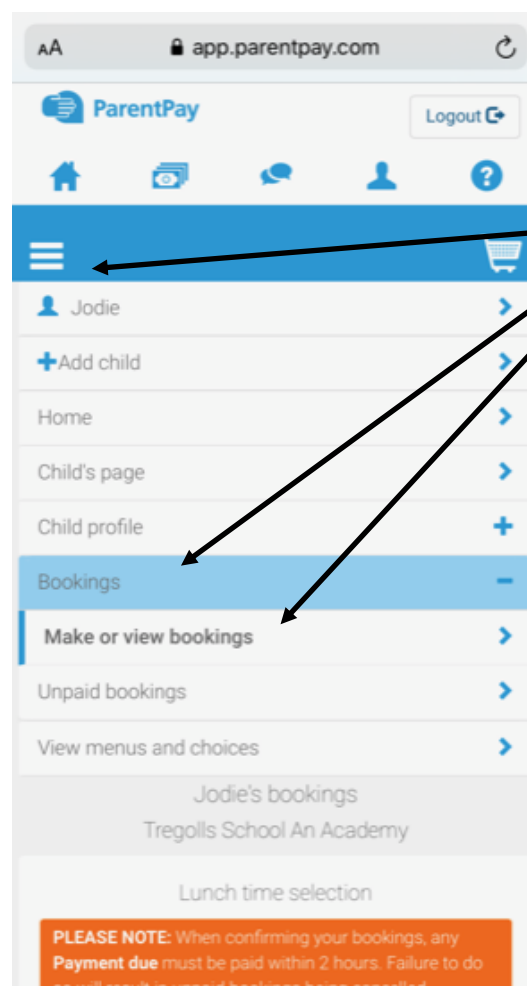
AA app.parentpay.com

ParentPay

Logout

Jodie

Add child

Home

Child's page

Child profile

Bookings

Make or view bookings

Unpaid bookings

View menus and choices

Jodie's bookings

Tregolls School An Academy

Lunch time selection

PLEASE NOTE: When confirming your bookings, any Payment due must be paid within 2 hours. Failure to do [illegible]